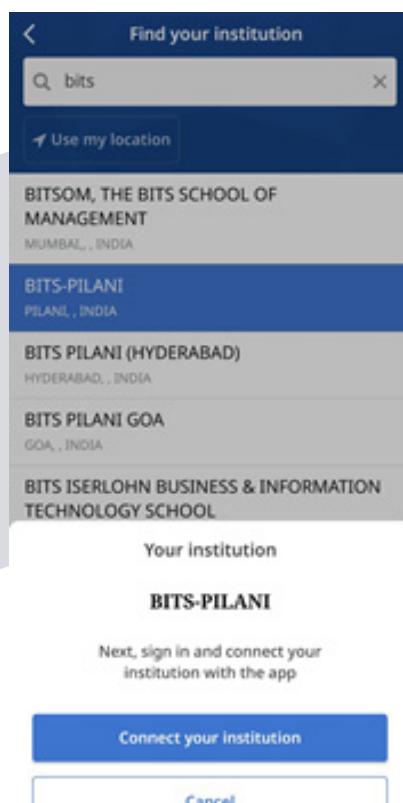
Find your institution

bits

Use my location

BITSOM, THE BITS SCHOOL OF MANAGEMENT
MUMBAI, , INDIA

BITS-PILANI
PILANI, , INDIA

BITS PILANI (HYDERABAD)
HYDERABAD, , INDIA

BITS PILANI GOA
GOA, , INDIA

BITS ISERLOHN BUSINESS & INFORMATION TECHNOLOGY SCHOOL

Your institution

BITS-PILANI

Next, sign in and connect your institution with the app

Connect your institution

Cancel